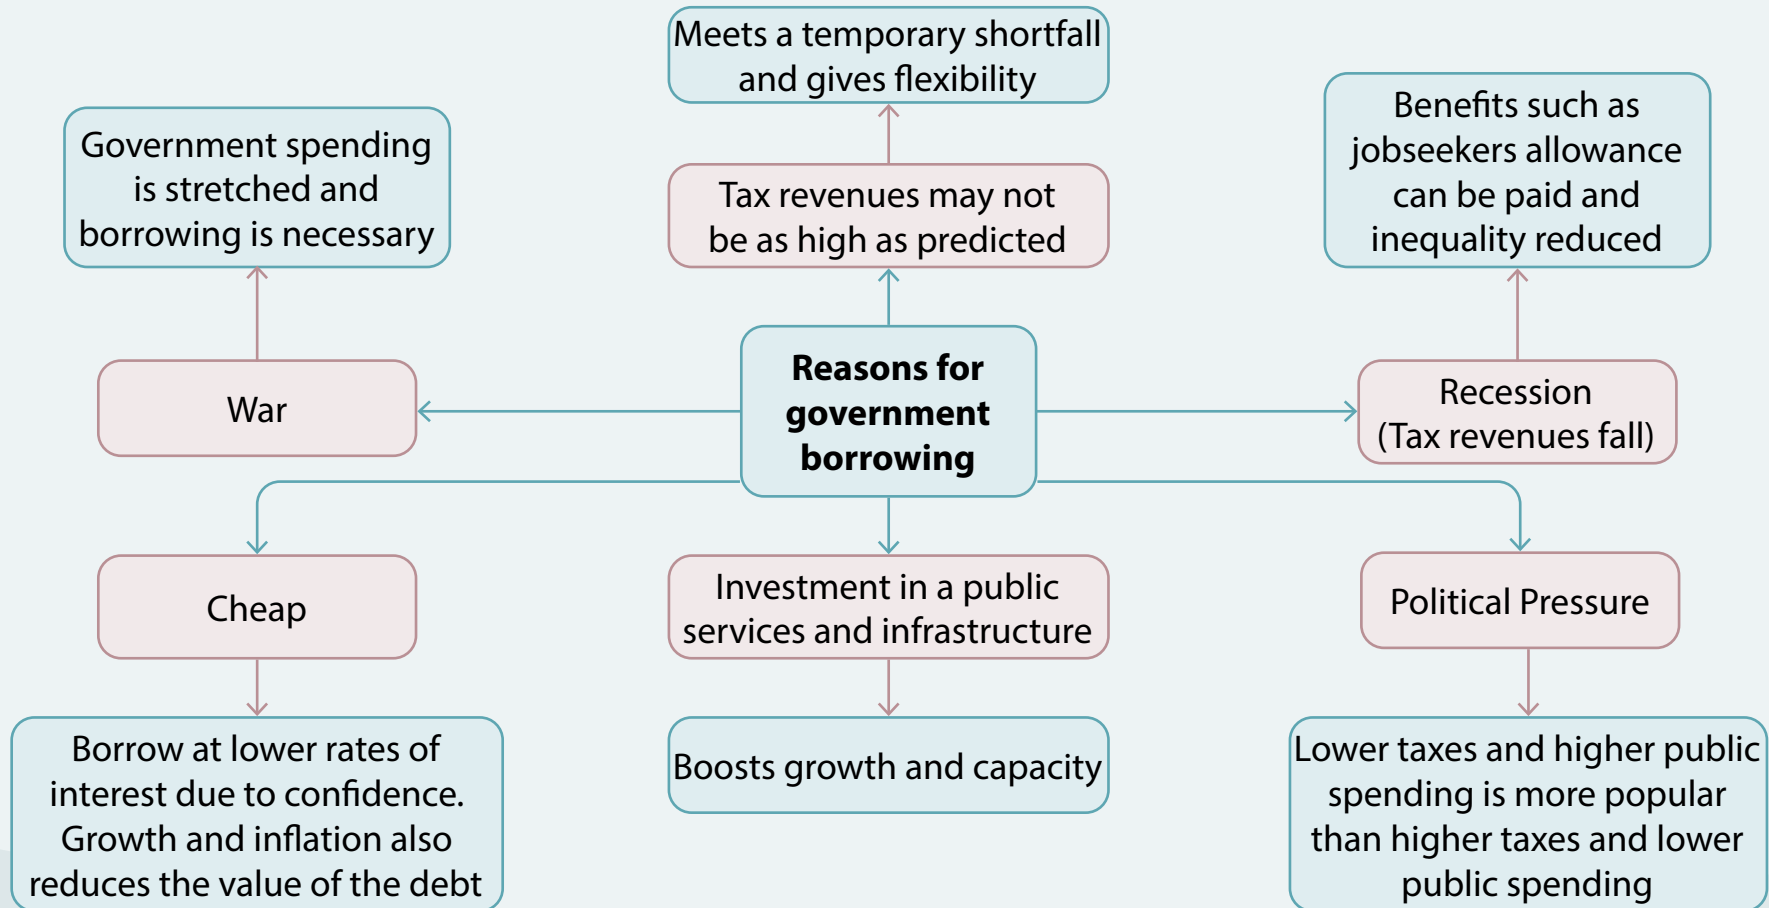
Meets a temporary shortfall and gives flexibility

Government spending is stretched and borrowing is necessary

Tax revenues may not be as high as predicted

Benefits such as jobseekers allowance can be paid and inequality reduced

War

**Reasons for government borrowing**

Recession (Tax revenues fall)

Cheap

Investment in a public services and infrastructure

Political Pressure

Borrow at lower rates of interest due to confidence. Growth and inflation also reduces the value of the debt

Boosts growth and capacity

Lower taxes and higher public spending is more popular than higher taxes and lower public spending